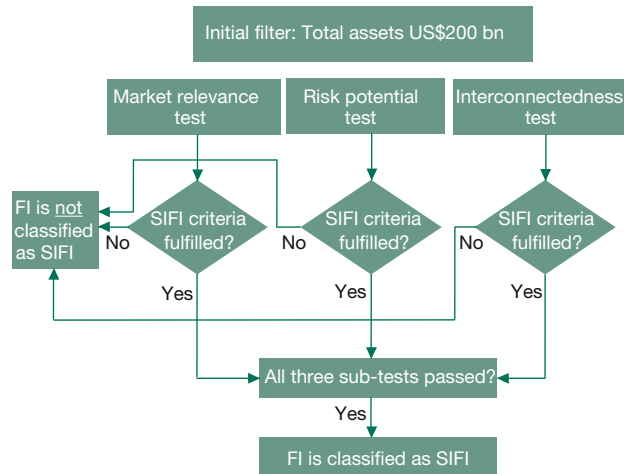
Initial filter: Total assets US$200 bn

Market relevance test

Risk potential test

Interconnectedness test

FI is not classified as SIFI

SIFI criteria fulfilled?

No

SIFI criteria fulfilled?

No

SIFI criteria fulfilled?

No

Yes

Yes

Yes

All three sub-tests passed?

Yes

FI is classified as SIFI